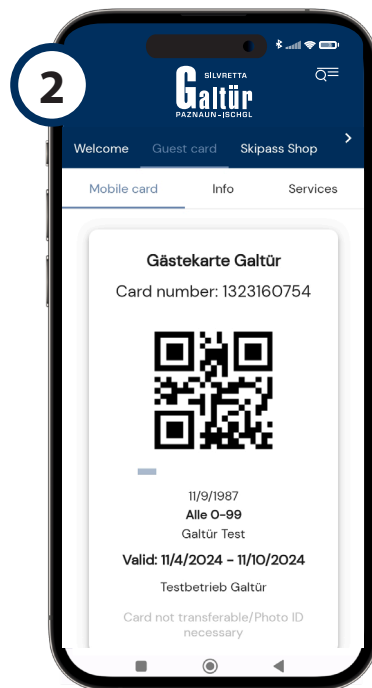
2

SILVRETTA
Galtür
PAZNAUN-ISCHGL

Welcome
Guest card
Skipass Shop

Mobile card
Info
Services

Gästekarte Galtür
Card number: 1323160754

11/9/1987
Alle 0-99
Galtür Test
Valid: 11/4/2024 - 11/10/2024
Testbetrieb Galtür
Card not transferable/Photo ID necessary